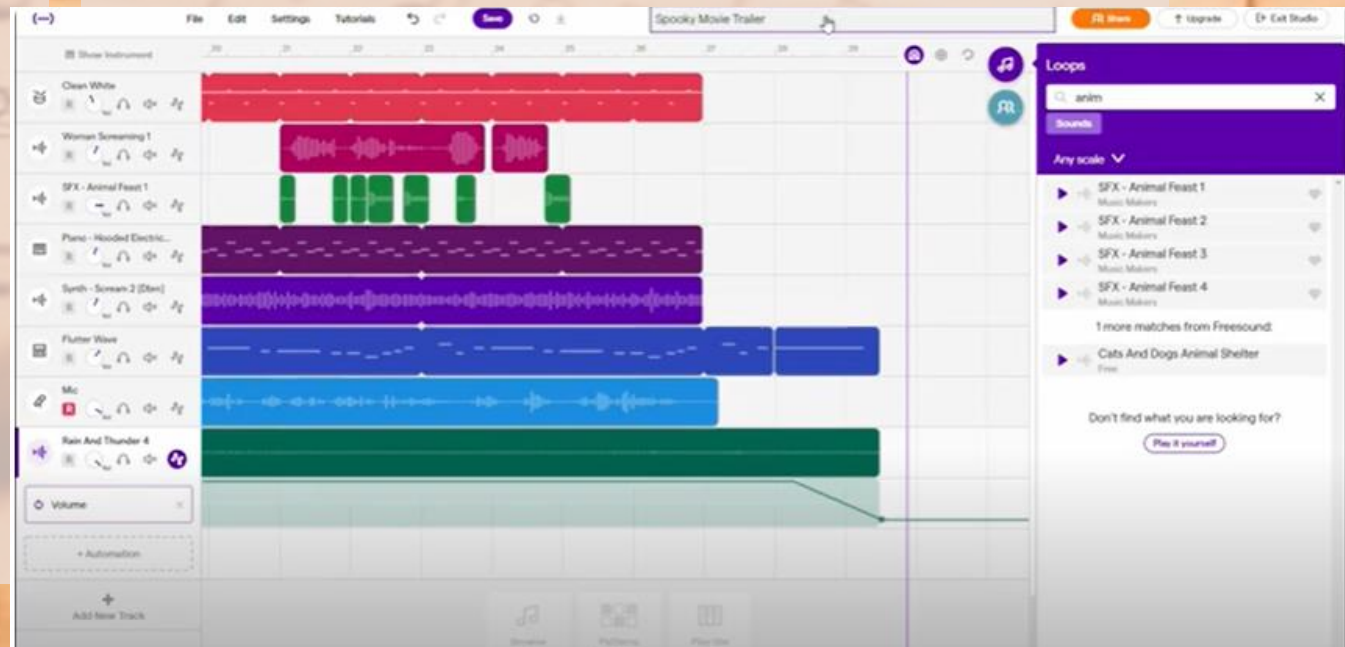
File Edit Settings Tutorials Save

Spooky Movie Trailer

Share ↑ Upgrade Exit Studio

Show Instrument

20 21 22 23 24 25 26 27 28 29

Clean White

Woman Screaming 1

SFX - Animal Feast 1

Piano - Hooded Electric...

Synth - Scream 2 (Stem)

Flutter Wave

Mic

Rain And Thunder 4

Volume

+ Automation

+
Add New Track

Loops

anim

Sounds

Any scale

SFX - Animal Feast 1
Music Makers

SFX - Animal Feast 2
Music Makers

SFX - Animal Feast 3
Music Makers

SFX - Animal Feast 4
Music Makers

1 more matches from Freesound:

Cats And Dogs Animal Shelter
Free

Don't find what you are looking for?

Play it yourself